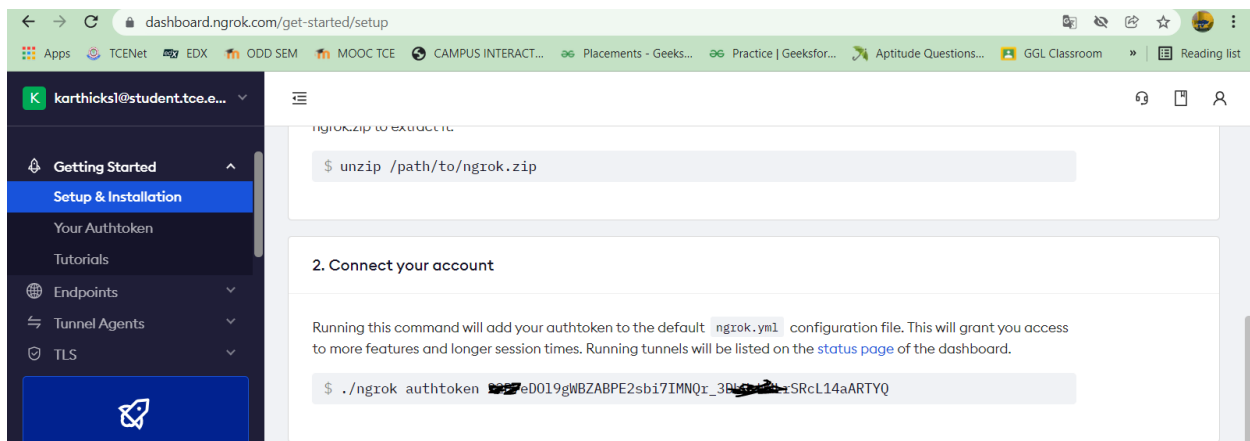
dashboard.ngrok.com/get-started/setup

Apps TCENet EDX ODD SEM MOOC TCE CAMPUS INTERACT... Placements - Geeks... Practice | Geeksfor... Aptitude Questions... GGL Classroom » Reading list

K karthicks1@student.tce.e...

Getting Started
Setup & Installation
Your Authtoken
Tutorials
Endpoints
Tunnel Agents
TLS

ngrok.zip to extract it.

$ unzip /path/to/ngrok.zip

2. Connect your account

Running this command will add your authtoken to the default ngrok.yml configuration file. This will grant you access to more features and longer session times. Running tunnels will be listed on the status page of the dashboard.

$ ./ngrok authtoken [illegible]eDOl9gWBZABPE2sbi7IMNQr_3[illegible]rSRcL14aARTYQ